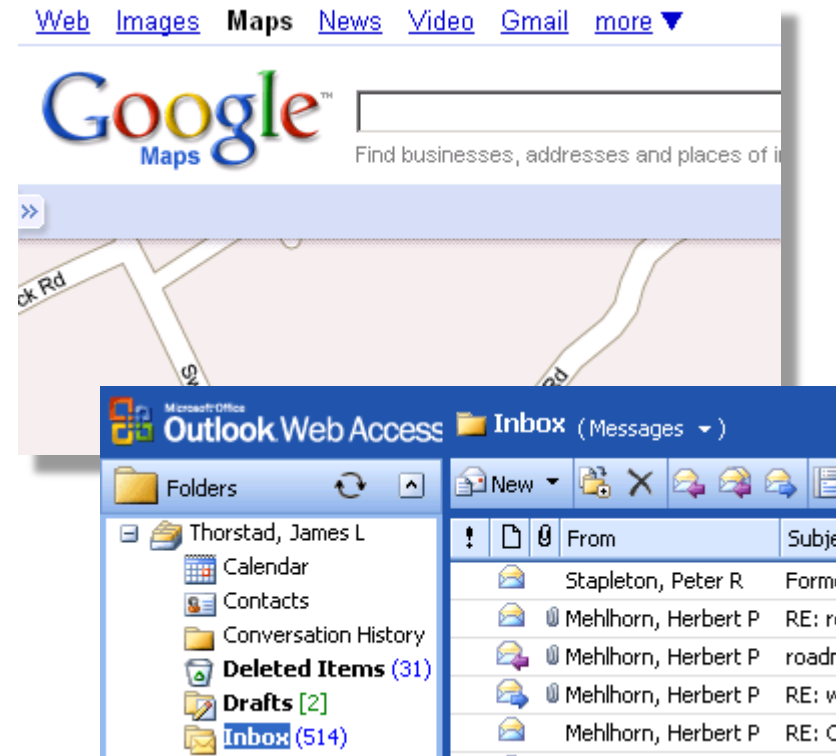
Web Images Maps News Video Gmail more ▼

Google Maps

Find businesses, addresses and places of i

»

ck Rd

Sw

Rd

Microsoft Office Outlook Web Access Inbox (Messages ▾)

Folders

New ▾

! | | | From | Subje
|---|---|---|---|---|
| | | | Stapleton, Peter R | Form |
| | | | Mehlhorn, Herbert P | RE: r |
| | | | Mehlhorn, Herbert P | roadn |
| | | | Mehlhorn, Herbert P | RE: w |
| | | | Mehlhorn, Herbert P | RE: C |

Thorstad, James L
Calendar
Contacts
Conversation History
Deleted Items (31)
Drafts [2]
Inbox (514)